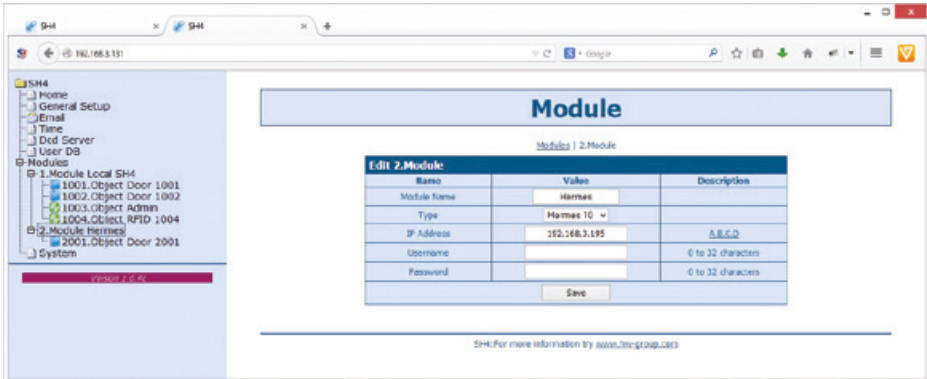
SH4 ×
SH4 ×
+

192.168.3.151
Google

SH4
Home
General Setup
Email
Time
Dcd Server
User DB
Modules
1.Module Local SH4
1001.Object Door 1001
1002.Object Door 1002
1003.Object Admin
1004.Object RFID 1004
2.Module Hermes
2001.Object Door 2001
System

Version 2.0.4c

Module

Modules | 2.Module

Edit 2.Module

| Name | Value | Description |
|---|---|---|
| Module Name | Hermes | |
| Type | Hermes 10 | |
| IP Address | 192.168.3.195 | A.B.C.D |
| Username | | 0 to 32 characters |
| Password | | 0 to 32 characters |

Save

SH4:For more information try www.hw-group.com